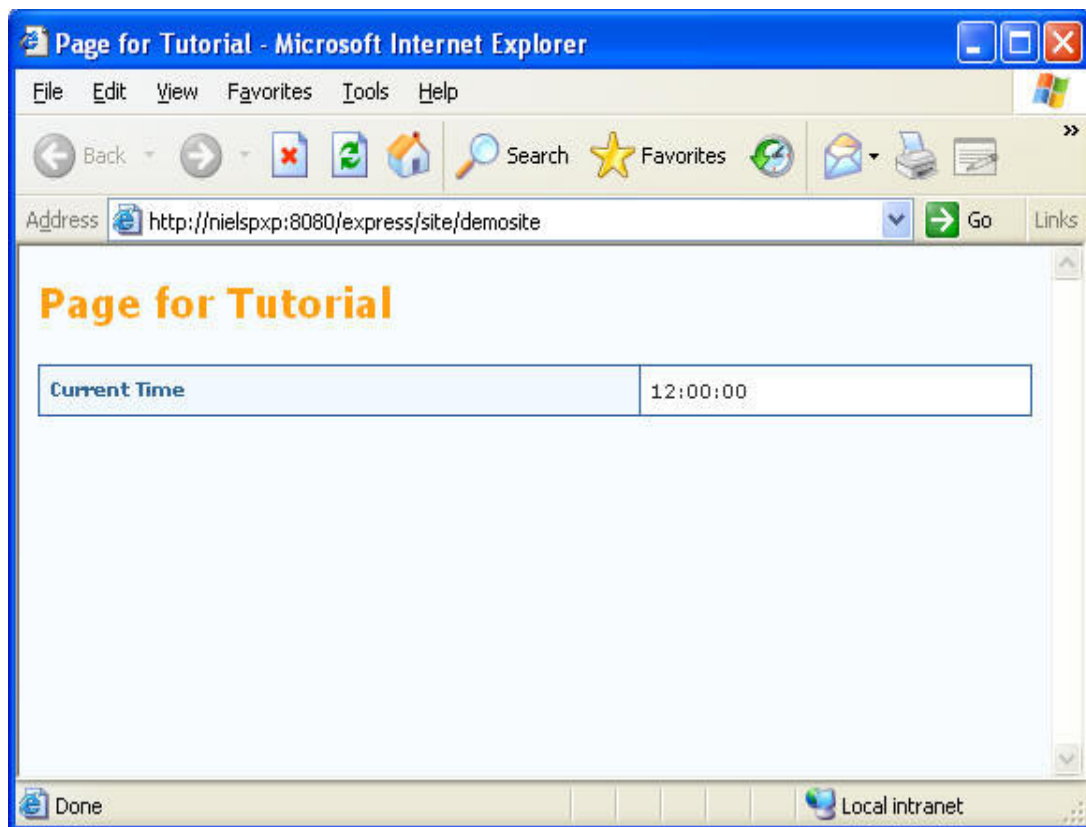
Page for Tutorial - Microsoft Internet Explorer

File Edit View Favorites Tools Help

Back Search Favorites

Address http://nielspxp:8080/express/site/demosite Go Links

Page for Tutorial

| Current Time | 12:00:00 |
|---|---|

Done Local intranet